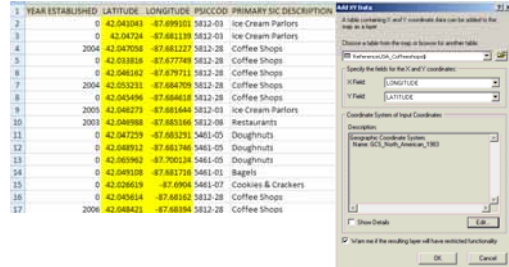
| | YEAR ESTABLISHED | LATITUDE | LONGITUDE | PSICCOD | PRIMARY SIC DESCRIPTION |
|---|---|---|---|---|---|
| 1 | YEAR ESTABLISHED | LATITUDE | LONGITUDE | PSICCOD | PRIMARY SIC DESCRIPTION |
| 2 | 0 | 42.041043 | -87.699101 | 5812-03 | Ice Cream Parlors |
| 3 | 0 | 42.04724 | -87.681139 | 5812-03 | Ice Cream Parlors |
| 4 | 2004 | 42.047058 | -87.681227 | 5812-28 | Coffee Shops |
| 5 | 0 | 42.033816 | -87.677749 | 5812-28 | Coffee Shops |
| 6 | 0 | 42.046162 | -87.679711 | 5812-28 | Coffee Shops |
| 7 | 2004 | 42.053231 | -87.684709 | 5812-28 | Coffee Shops |
| 8 | 0 | 42.045496 | -87.684618 | 5812-28 | Coffee Shops |
| 9 | 2005 | 42.046273 | -87.681644 | 5812-03 | Ice Cream Parlors |
| 10 | 2003 | 42.046988 | -87.685166 | 5812-08 | Restaurants |
| 11 | 0 | 42.047259 | -87.683291 | 5461-05 | Doughnuts |
| 12 | 0 | 42.048912 | -87.681746 | 5461-05 | Doughnuts |
| 13 | 0 | 42.065962 | -87.700124 | 5461-05 | Doughnuts |
| 14 | 0 | 42.049108 | -87.681716 | 5461-01 | Bagels |
| 15 | 0 | 42.026619 | -87.6904 | 5461-07 | Cookies & Crackers |
| 16 | 0 | 42.045614 | -87.681662 | 5812-28 | Coffee Shops |
| 17 | 2006 | 42.048421 | -87.68394 | 5812-28 | Coffee Shops |

Add XY Data

A table containing X and Y coordinate data can be added to the map as a layer

Choose a table from the map or browse for another table:

ReferenceUSA_Coffeeshops$

Specify the fields for the X and Y coordinates:

X Field: LONGITUDE

Y Field: LATITUDE

Coordinate System of Input Coordinates

Description:

Geographic Coordinate System:
Name: GCS_North_American_1983

Show Details

Edit...

Warn me if the resulting layer will have restricted functionality

OK

Cancel